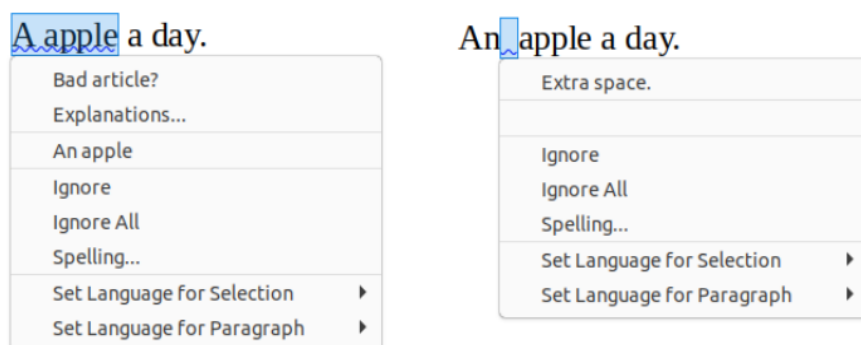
A apple a day.

Bad article?
Explanations...
An apple
Ignore
Ignore All
Spelling...
Set Language for Selection
Set Language for Paragraph

An  apple a day.

Extra space.
Ignore
Ignore All
Spelling...
Set Language for Selection
Set Language for Paragraph